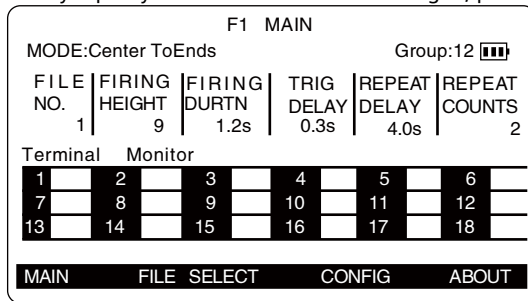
F1 MAIN

MODE:Center ToEnds

Group:12

| FILE NO. | FIRING HEIGHT | FIRING DURTN | TRIG DELAY | REPEAT DELAY | REPEAT COUNTS |
|---|---|---|---|---|---|
| 1 | 9 | 1.2s | 0.3s | 4.0s | 2 |

Terminal Monitor

| 1 | 2 | 3 | 4 | 5 | 6 |
|---|---|---|---|---|---|
| 7 | 8 | 9 | 10 | 11 | 12 |
| 13 | 14 | 15 | 16 | 17 | 18 |

MAIN FILE SELECT CONFIG ABOUT